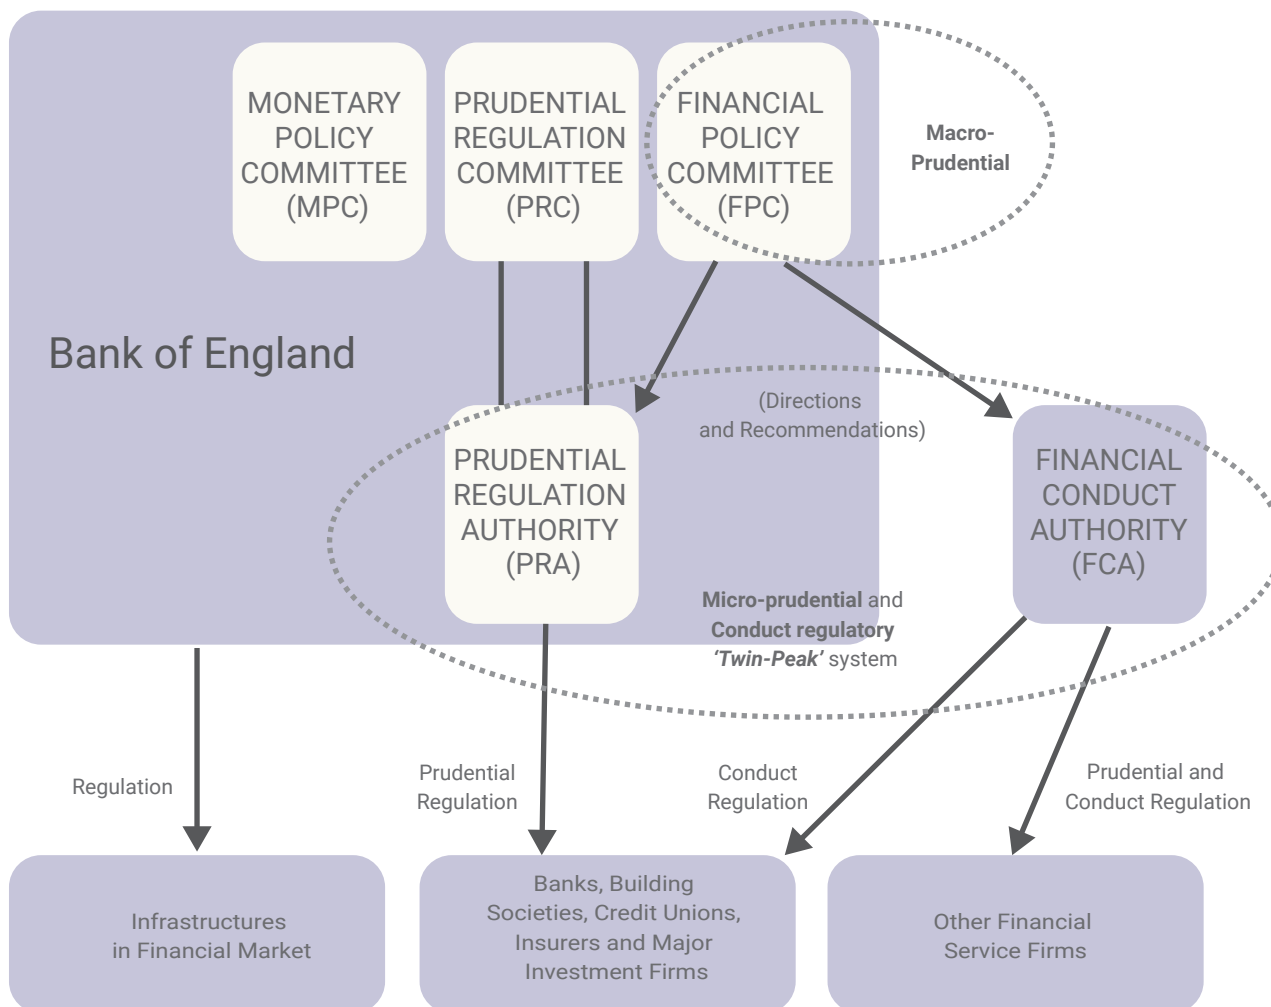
MONETARY POLICY COMMITTEE (MPC)

PRUDENTIAL REGULATION COMMITTEE (PRC)

FINANCIAL POLICY COMMITTEE (FPC)

Macro-Prudential

Bank of England

(Directions and Recommendations)

PRUDENTIAL REGULATION AUTHORITY (PRA)

FINANCIAL CONDUCT AUTHORITY (FCA)

**Micro-prudential** and **Conduct regulatory** ***'Twin-Peak'*** system

Regulation

Prudential Regulation

Conduct Regulation

Prudential and Conduct Regulation

Infrastructures in Financial Market

Banks, Building Societies, Credit Unions, Insurers and Major Investment Firms

Other Financial Service Firms